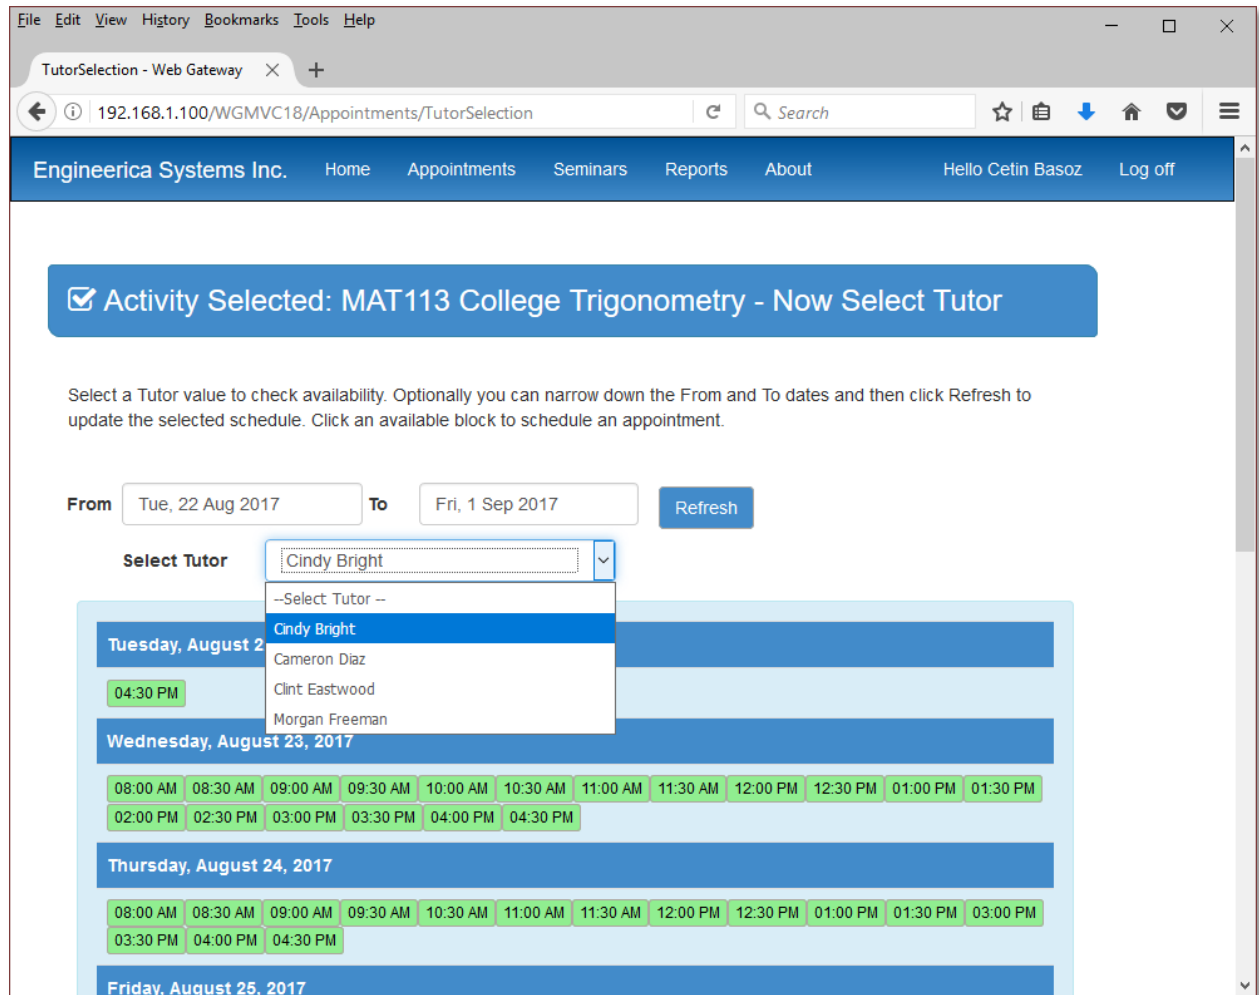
File Edit View History Bookmarks Tools Help

TutorSelection - Web Gateway

192.168.1.100/WGMVC18/Appointments/TutorSelection

Search

Engineerica Systems Inc. Home Appointments Seminars Reports About Hello Cetin Basoz Log off

Activity Selected: MAT113 College Trigonometry - Now Select Tutor

Select a Tutor value to check availability. Optionally you can narrow down the From and To dates and then click Refresh to update the selected schedule. Click an available block to schedule an appointment.

From Tue, 22 Aug 2017 To Fri, 1 Sep 2017 Refresh

Select Tutor Cindy Bright

--Select Tutor --
Cindy Bright
Cameron Diaz
Clint Eastwood
Morgan Freeman

Tuesday, August 2

04:30 PM

Wednesday, August 23, 2017

08:00 AM 08:30 AM 09:00 AM 09:30 AM 10:00 AM 10:30 AM 11:00 AM 11:30 AM 12:00 PM 12:30 PM 01:00 PM 01:30 PM 02:00 PM 02:30 PM 03:00 PM 03:30 PM 04:00 PM 04:30 PM

Thursday, August 24, 2017

08:00 AM 08:30 AM 09:00 AM 09:30 AM 10:30 AM 11:00 AM 11:30 AM 12:00 PM 12:30 PM 01:00 PM 01:30 PM 03:00 PM 03:30 PM 04:00 PM 04:30 PM

Friday, August 25, 2017